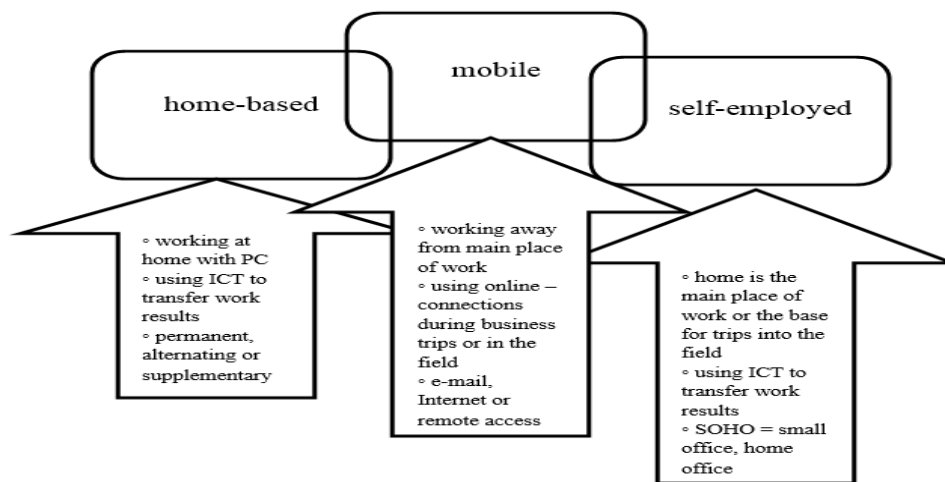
home-based

mobile

self-employed

◦ working at home with PC
◦ using ICT to transfer work results
◦ permanent, alternating or supplementary

◦ working away from main place of work
◦ using online – connections during business trips or in the field
◦ e-mail, Internet or remote access

◦ home is the main place of work or the base for trips into the field
◦ using ICT to transfer work results
◦ SOHO = small office, home office